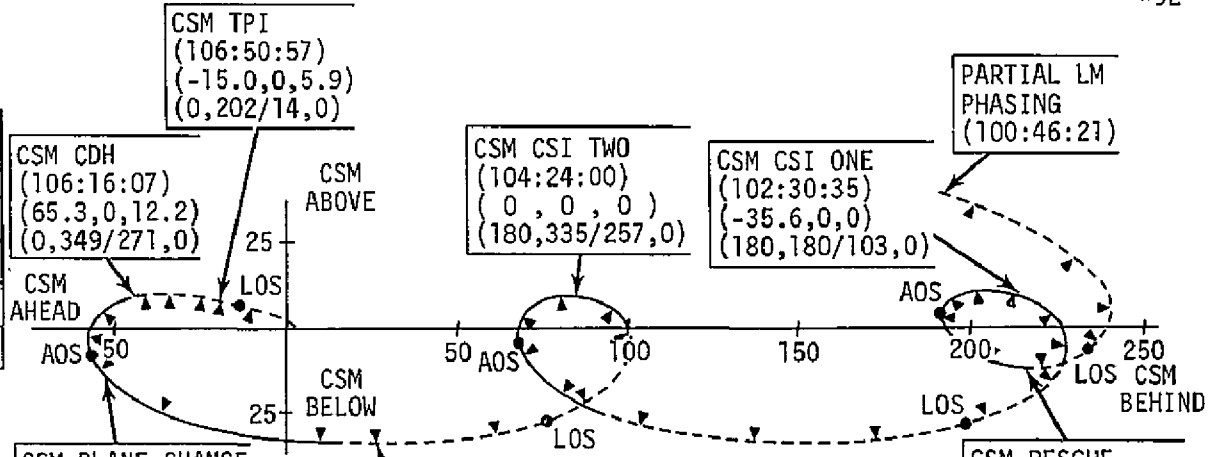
CSM TPI
(106:50:57)
(-15.0,0,5.9)
(0,202/14,0)

PARTIAL LM PHASING
(100:46:21)

CSM CDH
(106:16:07)
(65.3,0,12.2)
(0,349/271,0)

CSM ABOVE

CSM CSI TWO
(104:24:00)
( 0 , 0 , 0 )
(180,335/257,0)

CSM CSI ONE
(102:30:35)
(-35.6,0,0)
(180,180/103,0)

25

CSM AHEAD

LOS

AOS

AOS

50

50

AOS

100

150

200

250

LOS

CSM BEHIND

CSM BELOW

25

LOS

LOS

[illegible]